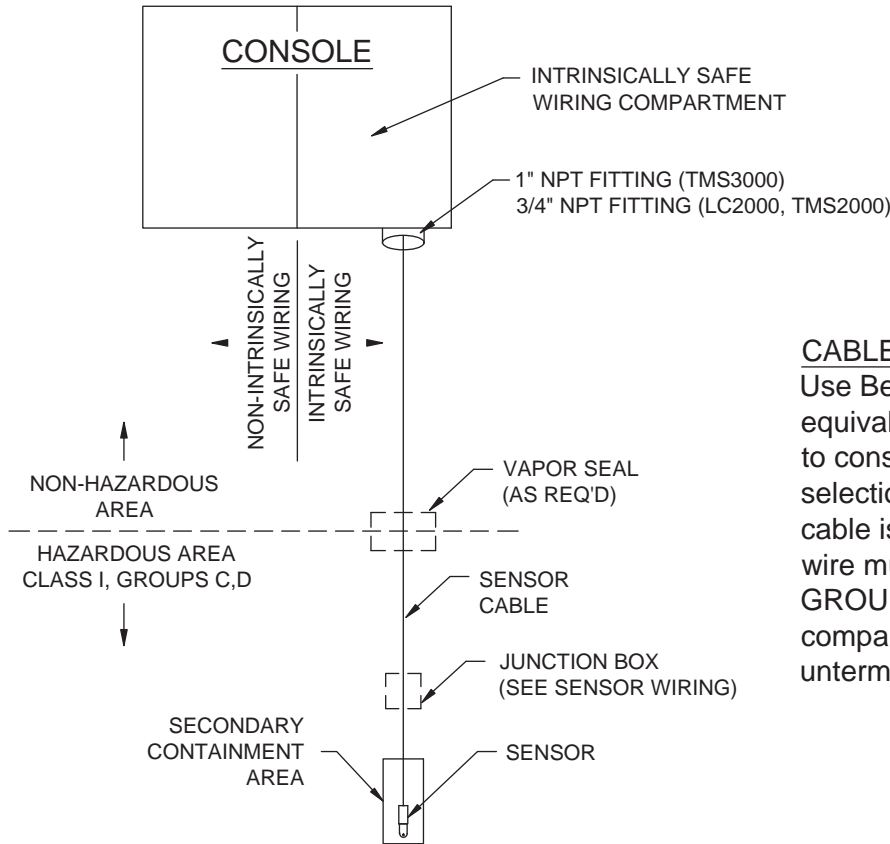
CONSOLE

INTRINSICALLY SAFE WIRING COMPARTMENT

1" NPT FITTING (TMS3000)
3/4" NPT FITTING (LC2000, TMS2000)

NON-INTRINSICALLY SAFE WIRING

INTRINSICALLY SAFE WIRING

NON-HAZARDOUS AREA

HAZARDOUS AREA
CLASS I, GROUPS C,D

VAPOR SEAL
(AS REQ'D)

SENSOR CABLE

JUNCTION BOX
(SEE SENSOR WIRING)

SECONDARY CONTAINMENT AREA

SENSOR

CABLE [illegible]
Use Be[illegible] equival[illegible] to cons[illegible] selectio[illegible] cable is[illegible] wire mu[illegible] GROU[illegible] compa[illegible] unterm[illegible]